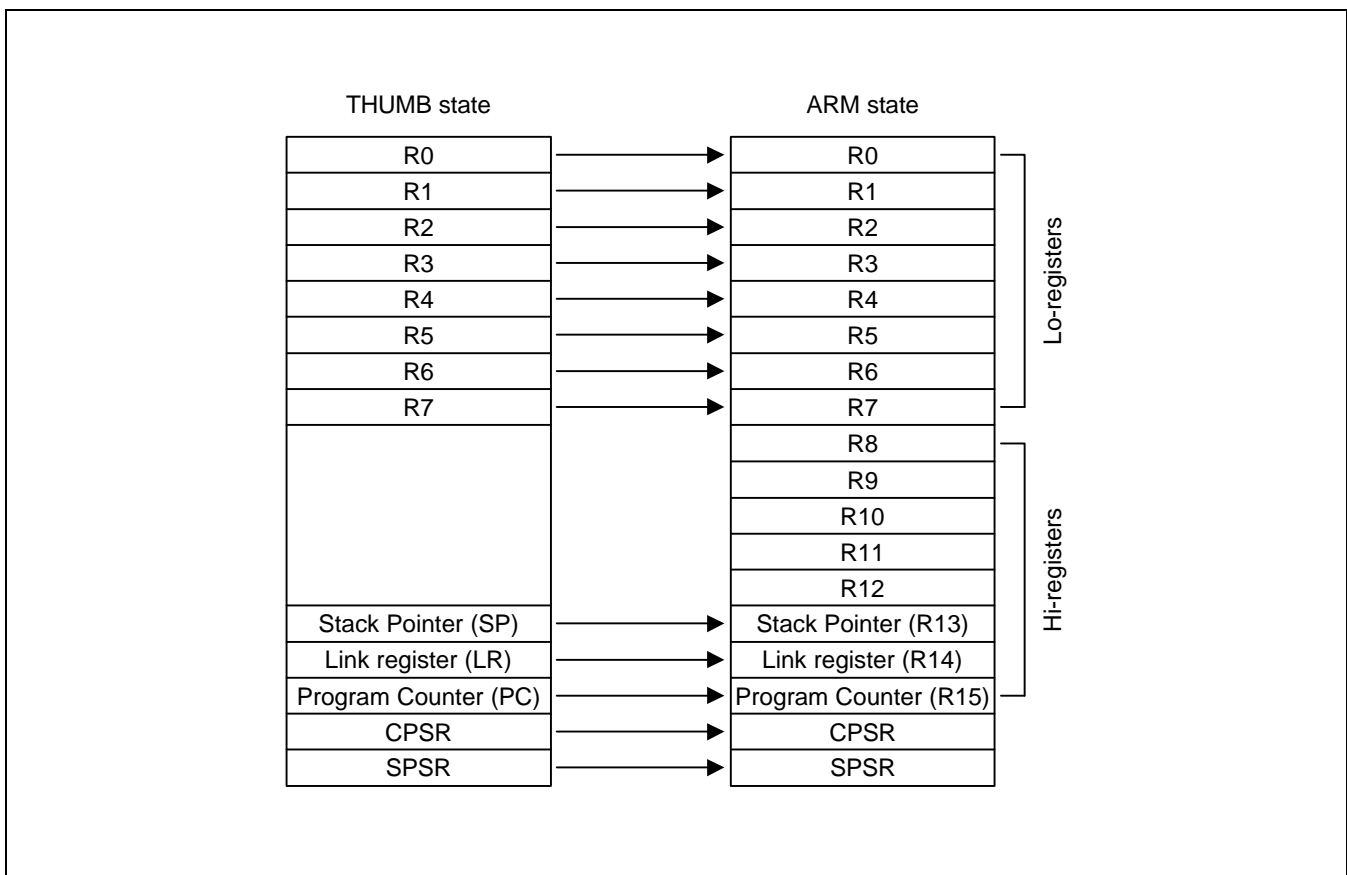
THUMB state

R0
R1
R2
R3
R4
R5
R6
R7
Stack Pointer (SP)
Link register (LR)
Program Counter (PC)
CPSR
SPSR

ARM state

R0
R1
R2
R3
R4
R5
R6
R7
R8
R9
R10
R11
R12
Stack Pointer (R13)
Link register (R14)
Program Counter (R15)
CPSR
SPSR

Lo-registers

Hi-registers